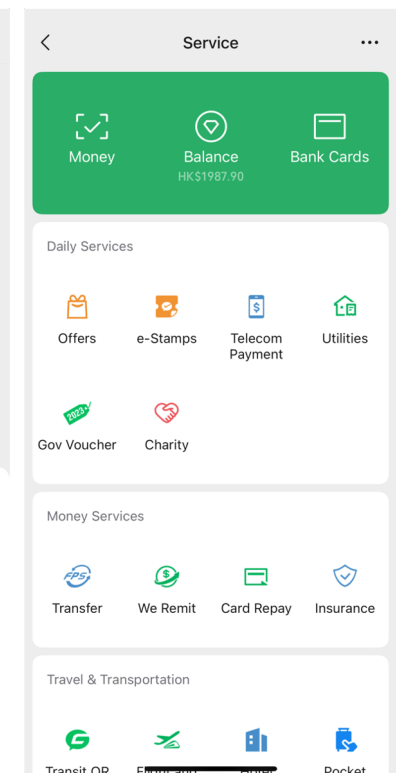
Service

Money

Balance
HK$1987.90

Bank Cards

Daily Services

Offers

e-Stamps

Telecom Payment

Utilities

2023

Gov Voucher

Charity

Money Services

FPS

Transfer

We Remit

Card Repay

Insurance

Travel & Transportation

Transit QR

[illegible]

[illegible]

Pocket